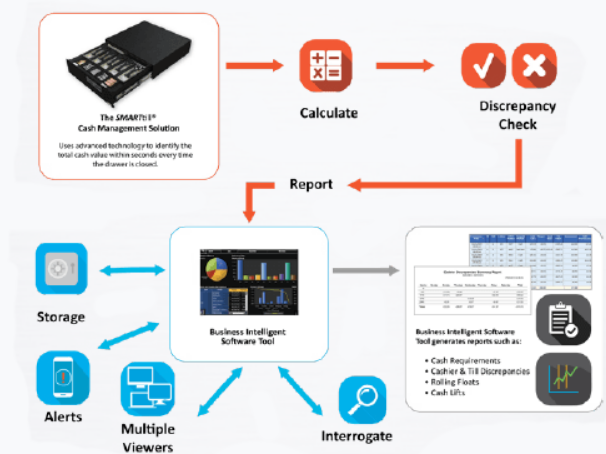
The SMARTtill® Cash Management Solution

Uses advanced technology to identify the total cash value within seconds every time the drawer is closed.

Calculate

Discrepancy Check

Report

Storage

Business Intelligent Software Tool

Alerts

Multiple Viewers

Interrogate

Business Intelligent Software Tool generates reports such as:

• Cash Requirements
• Cashier & Till Discrepancies
• Rolling Floats
• Cash Lifts